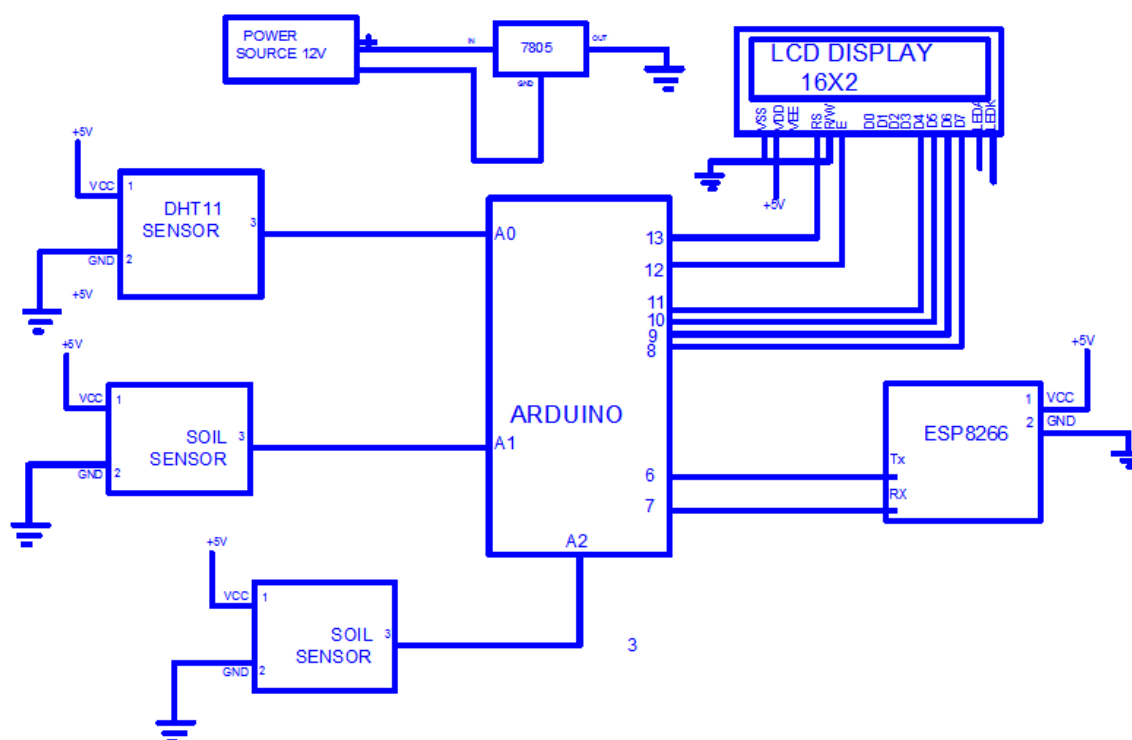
POWER SOURCE 12V

IN
7805
OUT
GND

LCD DISPLAY
16X2

VSS VDD VEE RS R/W E D0 D1 D2 D3 D4 D5 D6 D7 LEDA LEDK

+5V

+5V
VCC 1
DHT11 SENSOR
3
GND 2
+5V

+5V
VCC 1
SOIL SENSOR
3
GND 2

+5V
VCC 1
SOIL SENSOR
3
GND 2

A0
13
12
11
10
9
8
ARDUINO
A1
6
7
A2

+5V
1 VCC
2 GND
ESP8266
Tx
RX

3